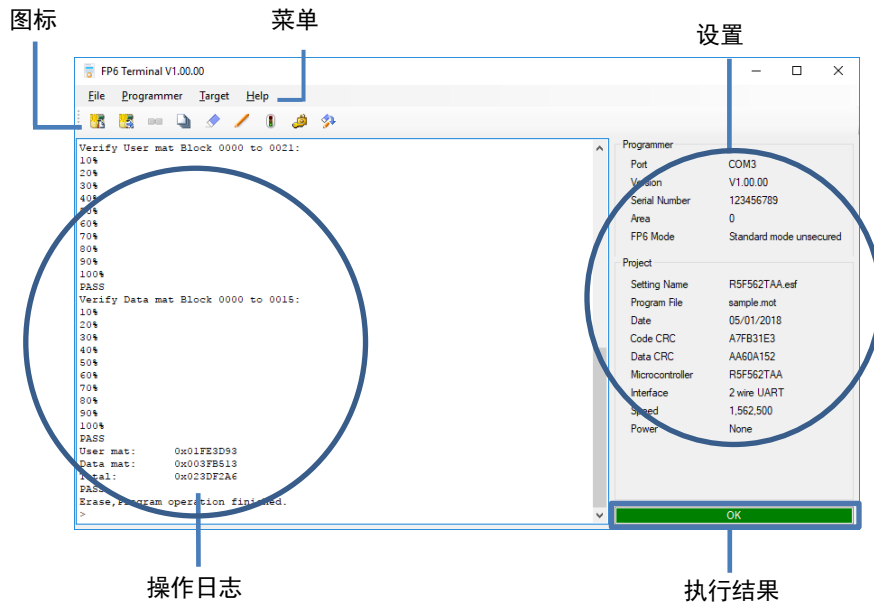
图标

菜单

设置

FP6 Terminal V1.00.00

File Programmer Target Help

Verify User mat Block 0000 to 0021:
10%
20%
30%
40%
50%
60%
70%
80%
90%
100%
PASS
Verify Data mat Block 0000 to 0015:
10%
20%
30%
40%
50%
60%
70%
80%
90%
100%
PASS
User mat: 0x01FE3D93
Data mat: 0x003FB513
Total: 0x023DF2A6
PASS
Erase,Program operation finished.
>

Programmer

| | |
|---|---|
| Port | COM3 |
| Version | V1.00.00 |
| Serial Number | 123456789 |
| Area | 0 |
| FP6 Mode | Standard mode unsecured |

Project

| | |
|---|---|
| Setting Name | R5F562TAA.esf |
| Program File | sample.mot |
| Date | 05/01/2018 |
| Code CRC | A7FB31E3 |
| Data CRC | AA60A152 |
| Microcontroller | R5F562TAA |
| Interface | 2 wire UART |
| Speed | 1,562,500 |
| Power | None |

OK

操作日志

执行结果